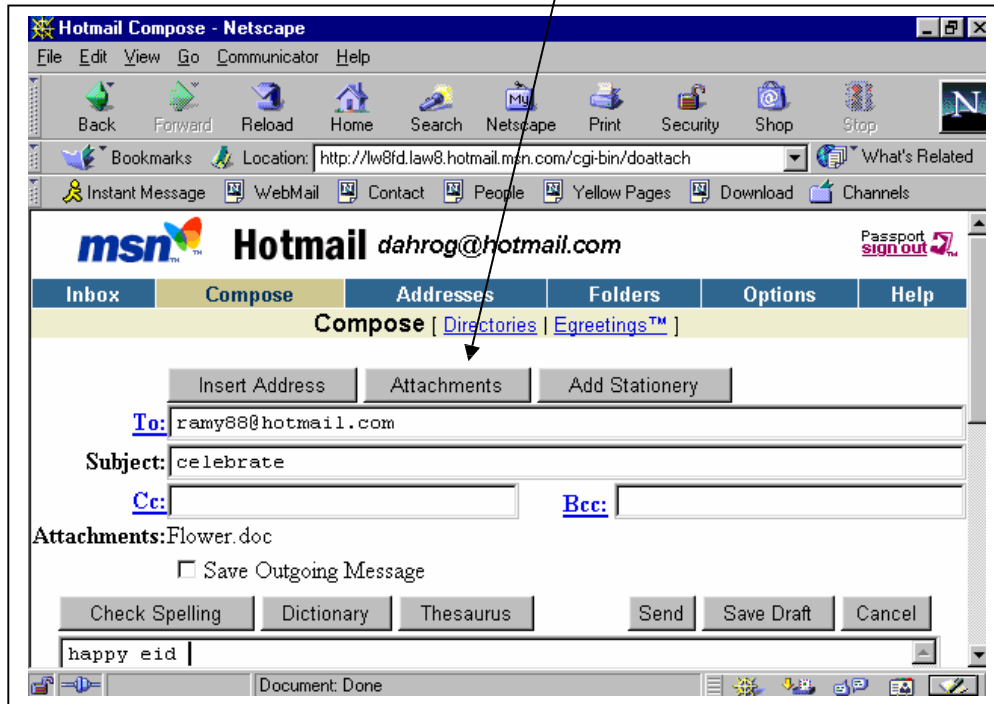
Hotmail Compose - Netscape

File Edit View Go Communicator Help

Back Forward Reload Home Search Netscape Print Security Shop Stop

Bookmarks Location: http://lw8fd.law8.hotmail.msn.com/cgi-bin/doattach What's Related

Instant Message WebMail Contact People Yellow Pages Download Channels

msn Hotmail dahrog@hotmail.com

Passport sign out

| Inbox | Compose | Addresses | Folders | Options | Help |
|---|---|---|---|---|---|

Compose [ Directories | Egreetings™ ]

Insert Address Attachments Add Stationery

To: ramy88@hotmail.com

Subject: celebrate

Cc: Bcc:

Attachments: Flower.doc

Save Outgoing Message

Check Spelling Dictionary Thesaurus Send Save Draft Cancel

happy eid

Document: Done